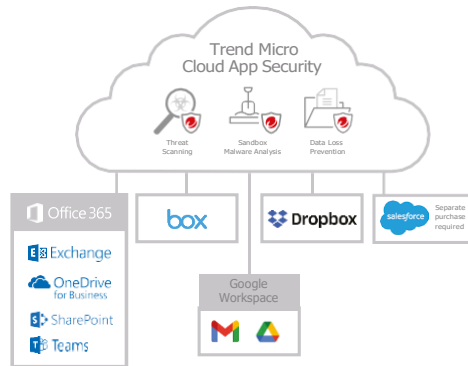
Trend Micro
Cloud App Security

Threat Scanning

Sandbox Malware Analysis

Data Loss Prevention

Office 365

Exchange

OneDrive for Business

SharePoint

Teams

box

Google Workspace

Dropbox

salesforce

Separate purchase required